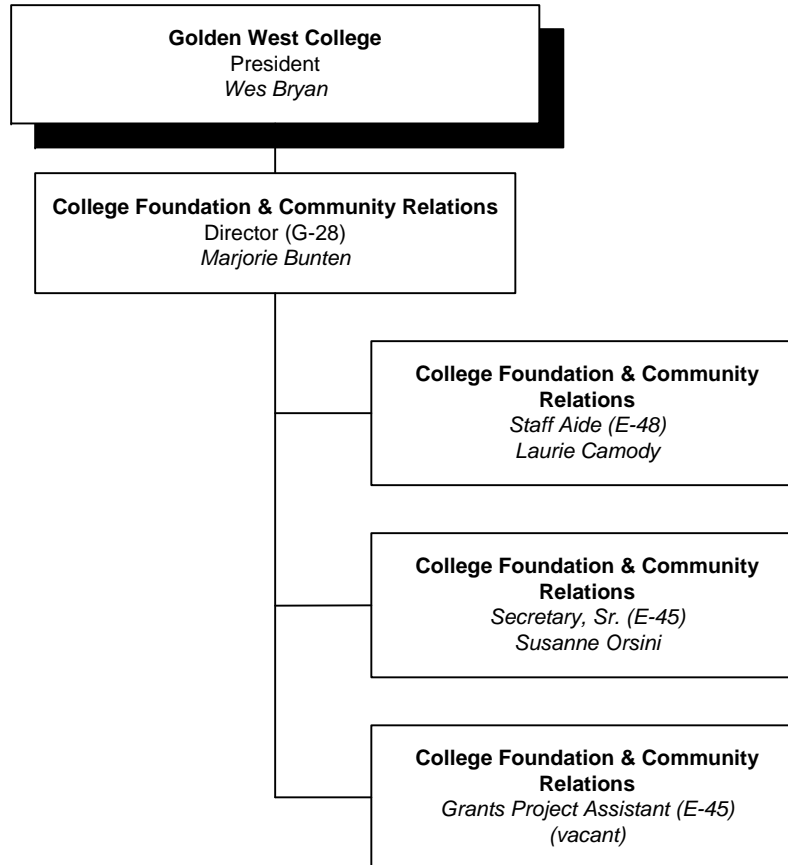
**Golden West College**
President
*Wes Bryan*

**College Foundation & Community Relations**
Director (G-28)
*Marjorie Bunten*

**College Foundation & Community Relations**
*Staff Aide (E-48)*
*Laurie Camody*

**College Foundation & Community Relations**
*Secretary, Sr. (E-45)*
*Susanne Orsini*

**College Foundation & Community Relations**
*Grants Project Assistant (E-45)*
*(vacant)*